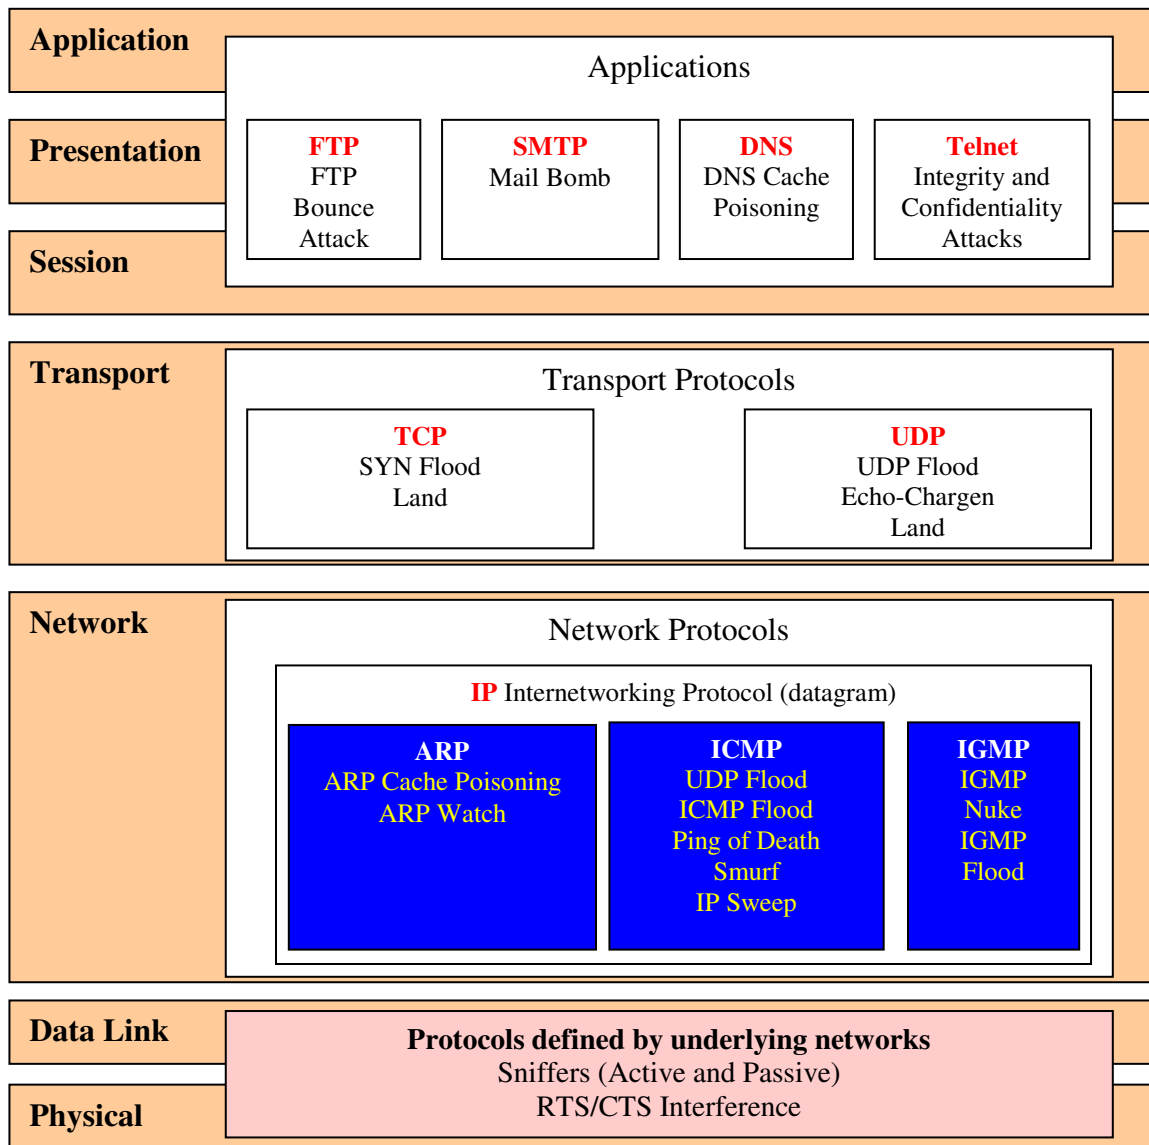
Application

Presentation

Session

Applications

FTP
FTP Bounce Attack

SMTP
Mail Bomb

DNS
DNS Cache Poisoning

Telnet
Integrity and Confidentiality Attacks

Transport

Transport Protocols

TCP
SYN Flood
Land

UDP
UDP Flood
Echo-Chargen
Land

Network

Network Protocols

IP Internetworking Protocol (datagram)

ARP
ARP Cache Poisoning
ARP Watch

ICMP
UDP Flood
ICMP Flood
Ping of Death
Smurf
IP Sweep

IGMP
IGMP Nuke
IGMP Flood

Data Link

Physical

Protocols defined by underlying networks
Sniffers (Active and Passive)
RTS/CTS Interference